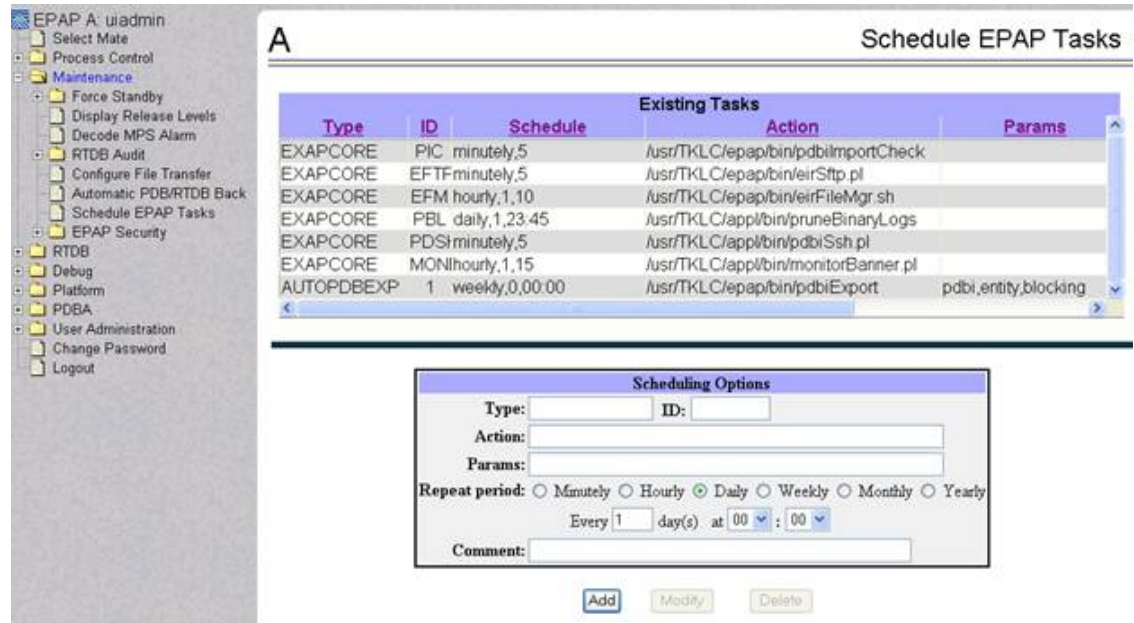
EPAP A: uiadmin
Select Mate
Process Control
Maintenance
Force Standby
Display Release Levels
Decode MPS Alarm
RTDB Audit
Configure File Transfer
Automatic PDB/RTDB Back
Schedule EPAP Tasks
EPAP Security
RTDB
Debug
Platform
PDBA
User Administration
Change Password
Logout

A

Schedule EPAP Tasks

Existing Tasks

| Type | ID | Schedule | Action | Params |
|---|---|---|---|---|
| EXAPCORE | PIC | minutely,5 | /usr/TKLC/epap/bin/pdbiImportCheck | |
| EXAPCORE | EFTF | minutely,5 | /usr/TKLC/epap/bin/eirSftp.pl | |
| EXAPCORE | EFM | hourly,1,10 | /usr/TKLC/epap/bin/eirFileMgr.sh | |
| EXAPCORE | PBL | daily,1,23:45 | /usr/TKLC/appl/bin/pruneBinaryLogs | |
| EXAPCORE | PDSI | minutely,5 | /usr/TKLC/appl/bin/pdbiSsh.pl | |
| EXAPCORE | MONI | hourly,1,15 | /usr/TKLC/appl/bin/monitorBanner.pl | |
| AUTOPDBEXP | 1 | weekly,0,00:00 | /usr/TKLC/epap/bin/pdbiExport | pdbi,entity,blocking |

Scheduling Options
Type: ID:
Action:
Params:
Repeat period: Minutely Hourly Daily Weekly Monthly Yearly
Every 1 day(s) at 00 : 00
Comment:

Add Modify Delete